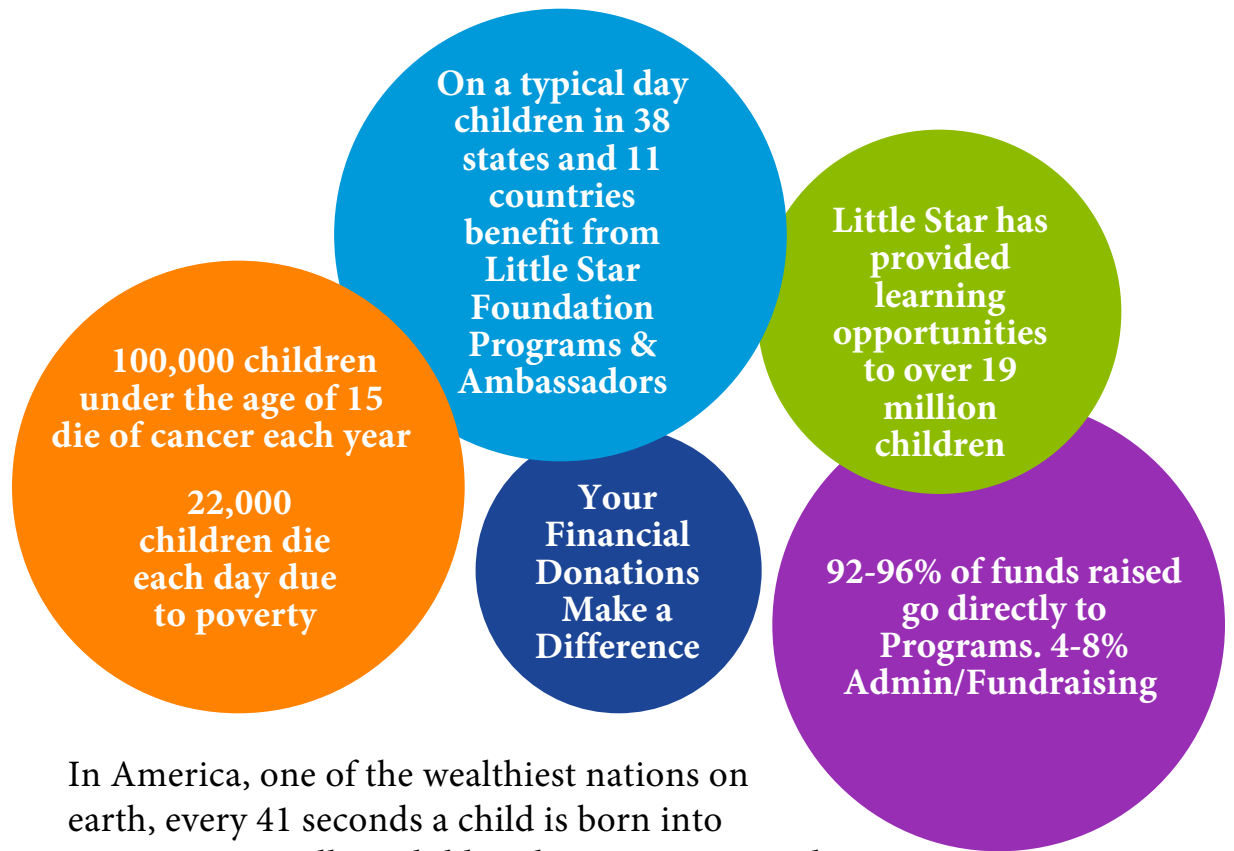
On a typical day children in 38 states and 11 countries benefit from Little Star Foundation Programs & Ambassadors

Little Star has provided learning opportunities to over 19 million children

100,000 children under the age of 15 die of cancer each year

22,000 children die each day due to poverty

Your Financial Donations Make a Difference

92-96% of funds raised go directly to Programs. 4-8% Admin/Fundraising

In America, one of the wealthiest nations on earth, every 41 seconds a child is born into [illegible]